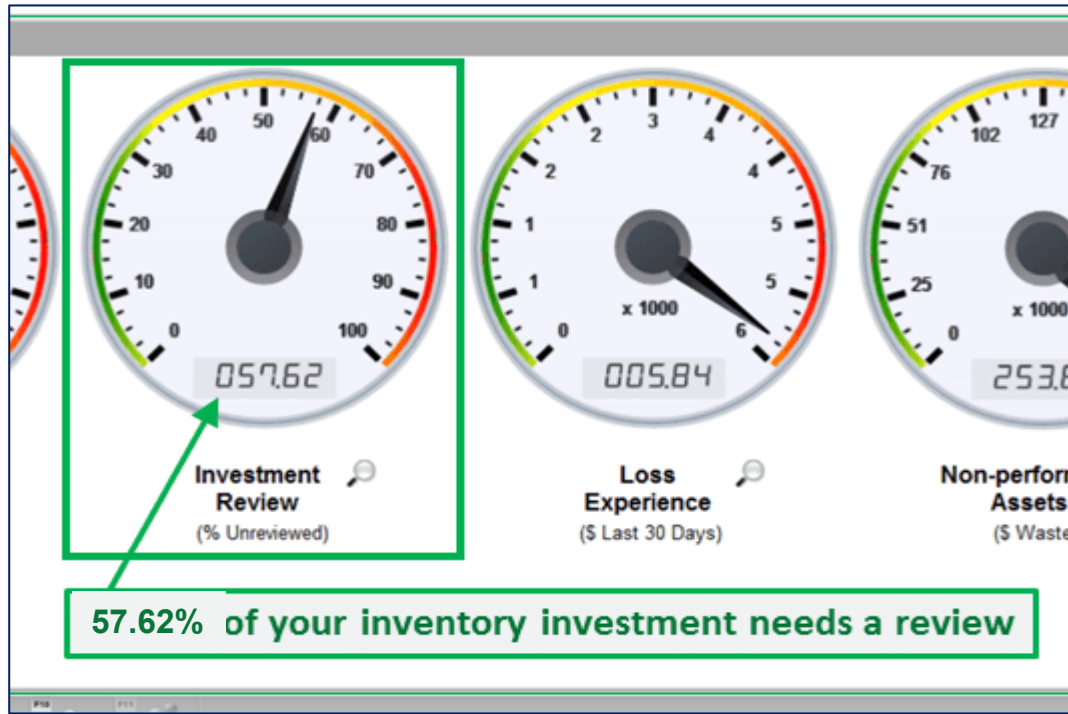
0
10
20
30
40
50
60
70
80
90
100
057.62
Investment Review
(% Unreviewed)

0
1
1
2
2
3
4
4
5
5
6
x 1000
005.84
Loss Experience
($ Last 30 Days)

0
25
51
76
102
127
x 1000
253.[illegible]
Non-perfor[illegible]
Assets
($ Waste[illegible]

57.62% of your inventory investment needs a review